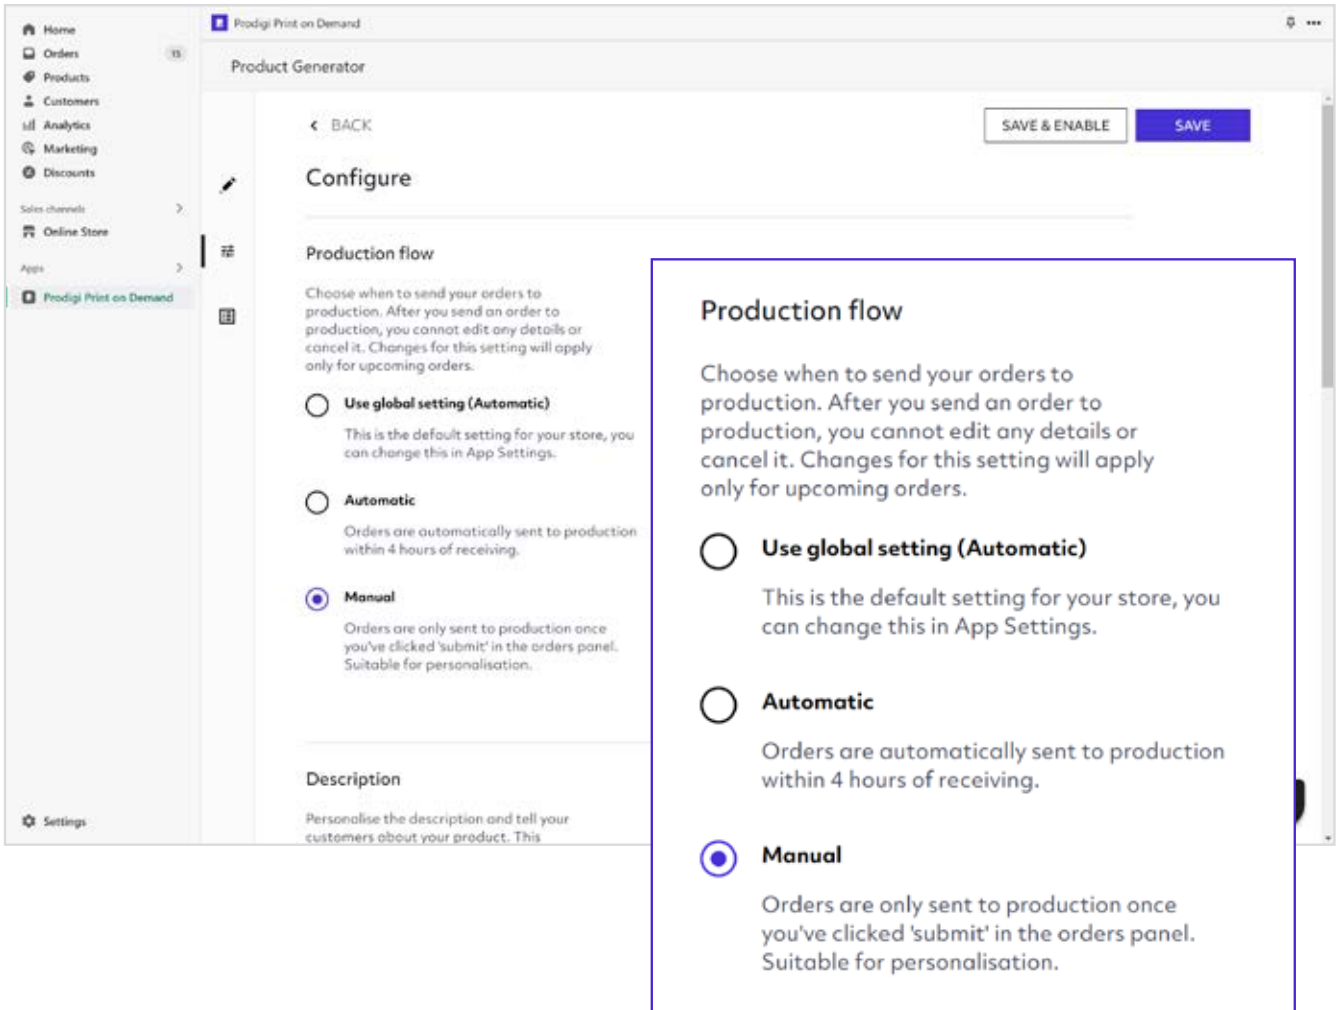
Home
Orders 15
Products
Customers
Analytics
Marketing
Discounts

Sales channels
Online Store

Apps
Prodigi Print on Demand

Settings

Prodigi Print on Demand

Product Generator

BACK

SAVE & ENABLE
SAVE

Configure

Production flow

Choose when to send your orders to production. After you send an order to production, you cannot edit any details or cancel it. Changes for this setting will apply only for upcoming orders.

Use global setting (Automatic)

This is the default setting for your store, you can change this in App Settings.

Automatic

Orders are automatically sent to production within 4 hours of receiving.

Manual

Orders are only sent to production once you've clicked 'submit' in the orders panel. Suitable for personalisation.

Description

Personalise the description and tell your customers about your product. This

Production flow

Choose when to send your orders to production. After you send an order to production, you cannot edit any details or cancel it. Changes for this setting will apply only for upcoming orders.

Use global setting (Automatic)

This is the default setting for your store, you can change this in App Settings.

Automatic

Orders are automatically sent to production within 4 hours of receiving.

Manual

Orders are only sent to production once you've clicked 'submit' in the orders panel. Suitable for personalisation.